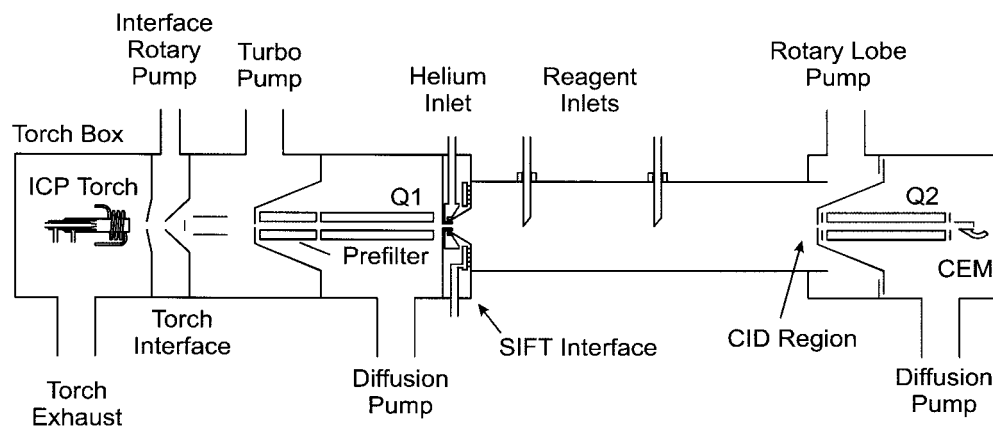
Interface Rotary Pump

Turbo Pump

Helium Inlet

Reagent Inlets

Rotary Lobe Pump

Torch Box

ICP Torch

Q1

Prefilter

Q2

CEM

Torch Interface

SIFT Interface

CID Region

Torch Exhaust

Diffusion Pump

Diffusion Pump